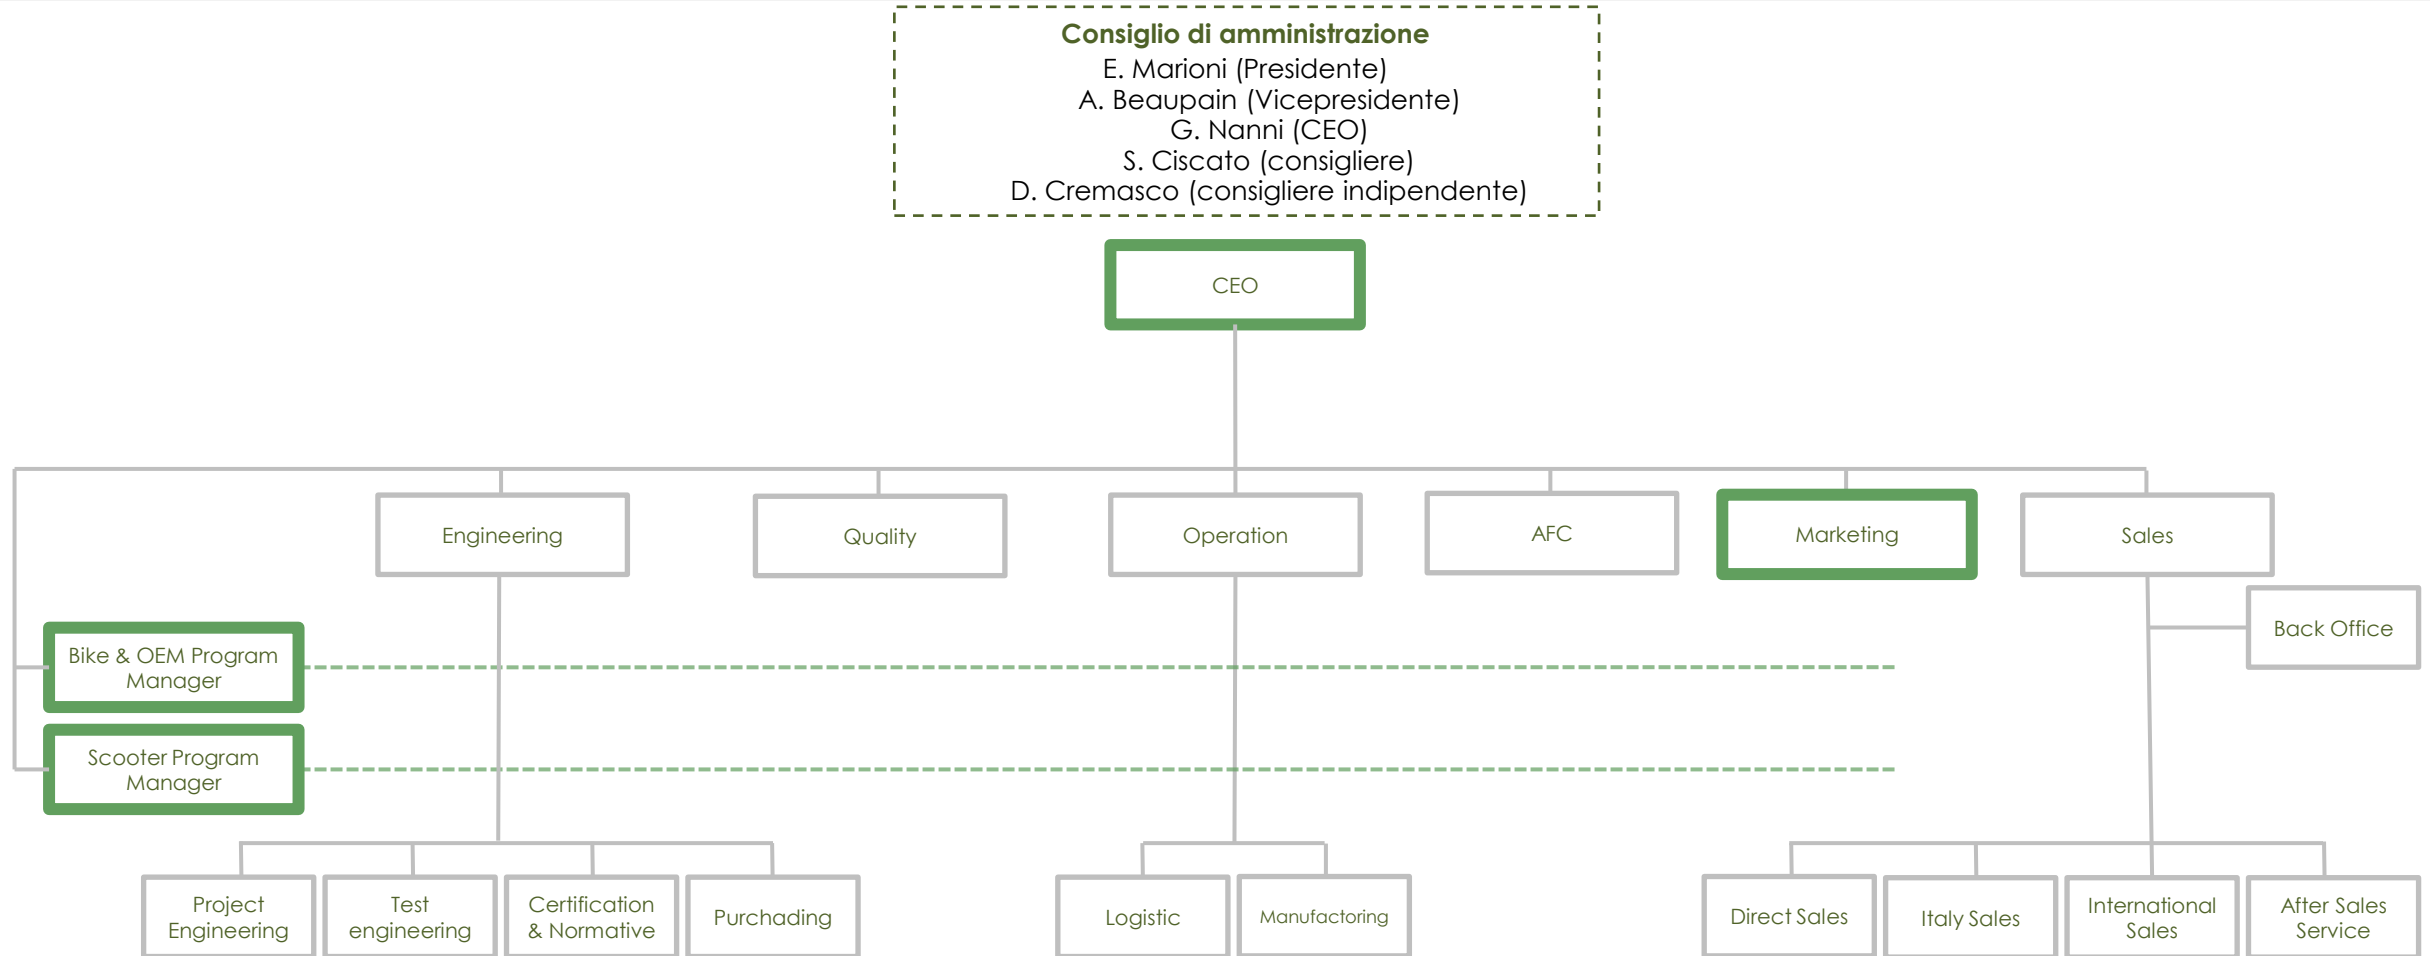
Consiglio di amministrazione
E. Marioni (Presidente)
A. Beaupain (Vicepresidente)
G. Nanni (CEO)
S. Ciscato (consigliere)
D. Cremasco (consigliere indipendente)

CEO

Engineering

Quality

Operation

AFC

Marketing

Sales

Back Office

Bike & OEM Program Manager

Scooter Program Manager

Project Engineering

Test engineering

Certification & Normative

Purchading

Logistic

Manufactoring

Direct Sales

Italy Sales

International Sales

After Sales Service